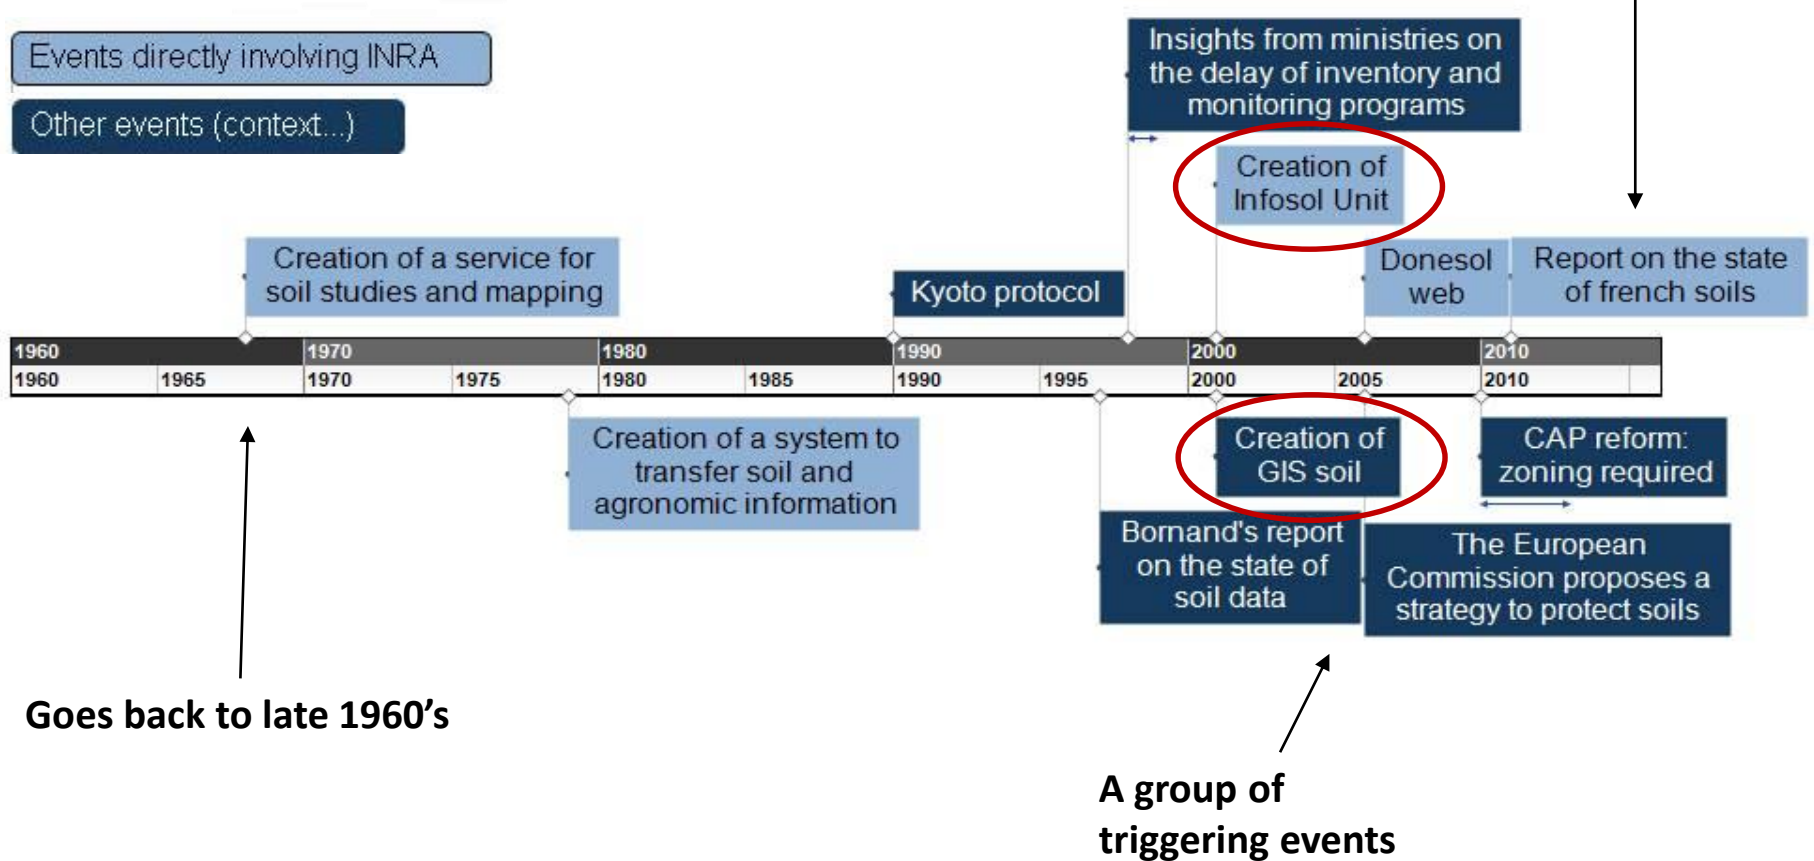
Events directly involving INRA

Other events (context...)

Insights from ministries on the delay of inventory and monitoring programs

Creation of Infosol Unit

Creation of a service for soil studies and mapping

Kyoto protocol

Donesol web

Report on the state of french soils

| 1960 | 1970 | 1980 | 1990 | 2000 | 2010 |
|---|---|---|---|---|---|

1960 1965 1970 1975 1980 1985 1990 1995 2000 2005 2010

Creation of a system to transfer soil and agronomic information

Creation of GIS soil

CAP reform: zoning required

Bornand's report on the state of soil data

The European Commission proposes a strategy to protect soils

Goes back to late 1960's

A group of triggering events